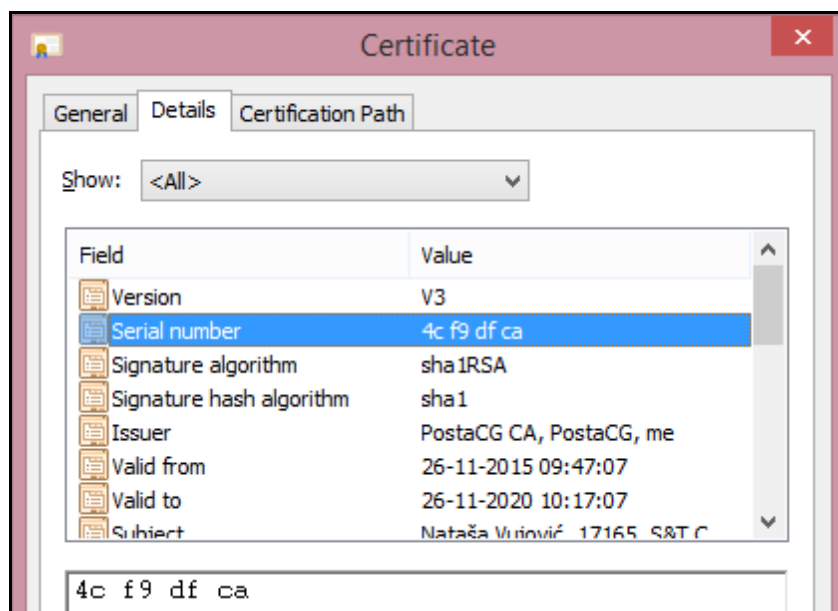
Certificate

General | Details | Certification Path

Show: <All>

| Field | Value |
|---|---|
| Version | V3 |
| Serial number | 4c f9 df ca |
| Signature algorithm | sha1RSA |
| Signature hash algorithm | sha1 |
| Issuer | PostaCG CA, PostaCG, me |
| Valid from | 26-11-2015 09:47:07 |
| Valid to | 26-11-2020 10:17:07 |
| Subject | Nataša Vujović, 17165, S&T C |

4c f9 df ca